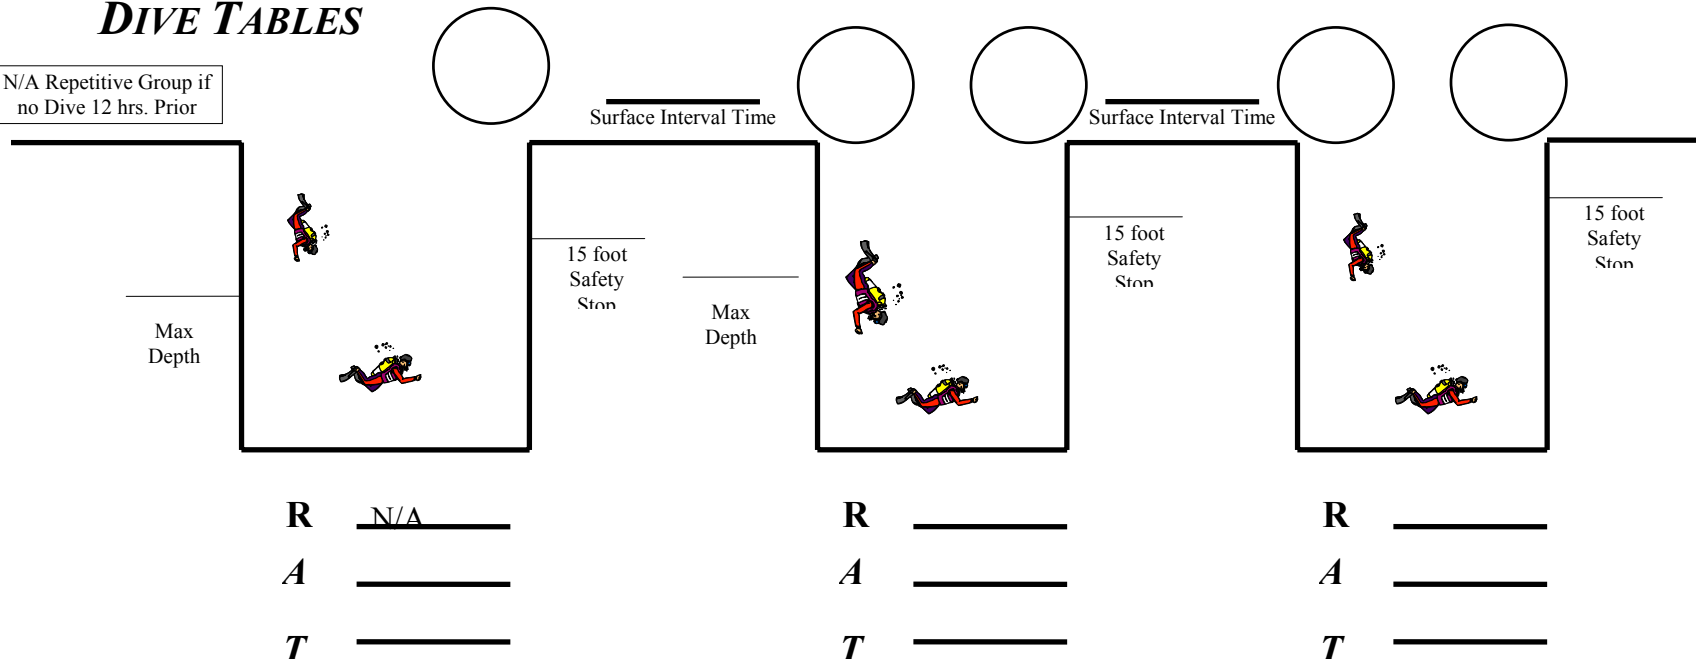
DIVE TABLES

N/A Repetitive Group if no Dive 12 hrs. Prior

Surface Interval Time

Surface Interval Time

Max Depth

15 foot Safety Stop

Max Depth

15 foot Safety Stop

15 foot Safety Stop

R N/A
A
T

R
A
T

R
A
T